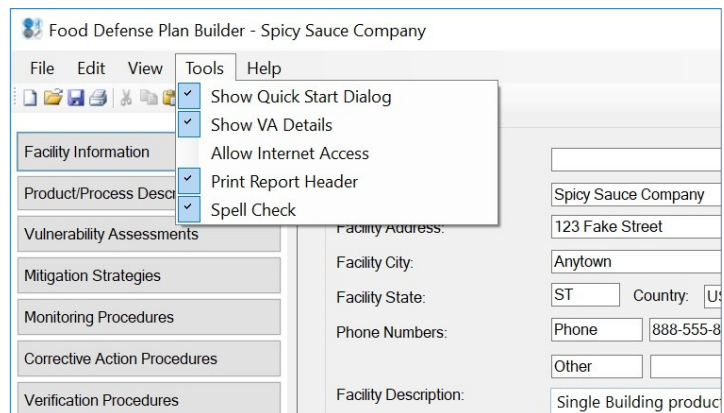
Food Defense Plan Builder - Spicy Sauce Company

File Edit View Tools Help

Show Quick Start Dialog
Show VA Details
Allow Internet Access
Print Report Header
Spell Check

Facility Information
Product/Process Descr
Vulnerability Assessments
Mitigation Strategies
Monitoring Procedures
Corrective Action Procedures
Verification Procedures

Spicy Sauce Company
Facility Address: 123 Fake Street
Facility City: Anytown
Facility State: ST Country: US
Phone Numbers: Phone 888-555-8
Other
Facility Description: Single Building product